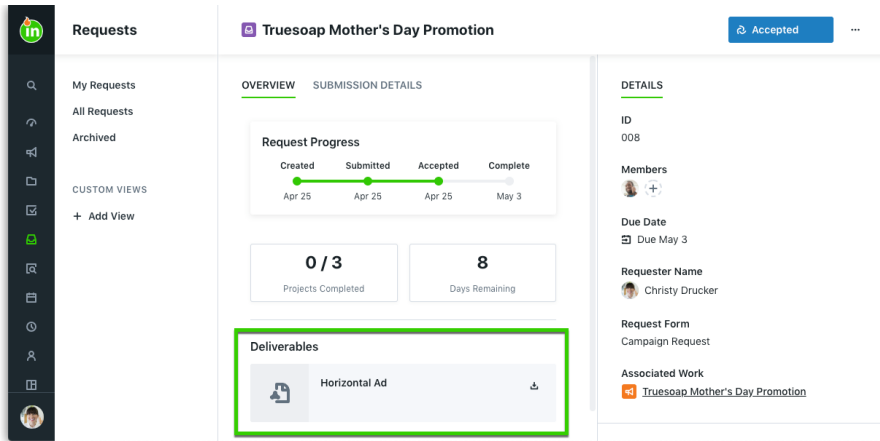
in

Requests

My Requests
All Requests
Archived

CUSTOM VIEWS
+ Add View

Truesoap Mother's Day Promotion

Accepted

...

OVERVIEW SUBMISSION DETAILS

Request Progress

| Created | Submitted | Accepted | Complete |
|---|---|---|---|
| Apr 25 | Apr 25 | Apr 25 | May 3 |

0 / 3
Projects Completed

8
Days Remaining

Deliverables

Horizontal Ad

DETAILS

ID
008

Members

Due Date
Due May 3

Requester Name
Christy Drucker

Request Form
Campaign Request

Associated Work
Truesoap Mother's Day Promotion